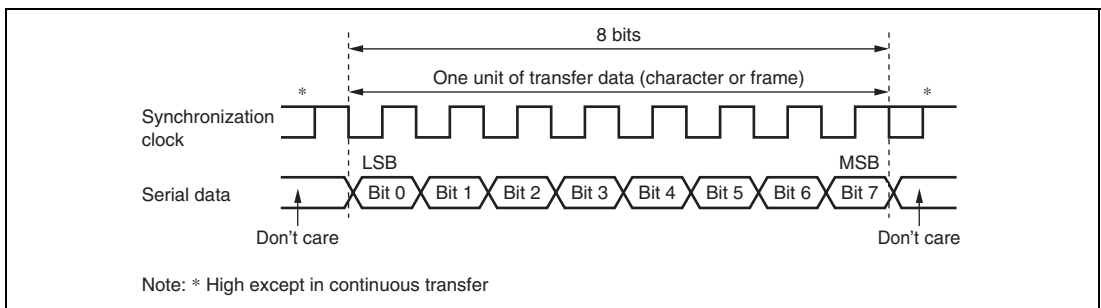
8 bits

One unit of transfer data (character or frame)

*

*

Synchronization clock

LSB

MSB

Serial data

Bit 0

Bit 1

Bit 2

Bit 3

Bit 4

Bit 5

Bit 6

Bit 7

Don't care

Don't care

Note: * High except in continuous transfer